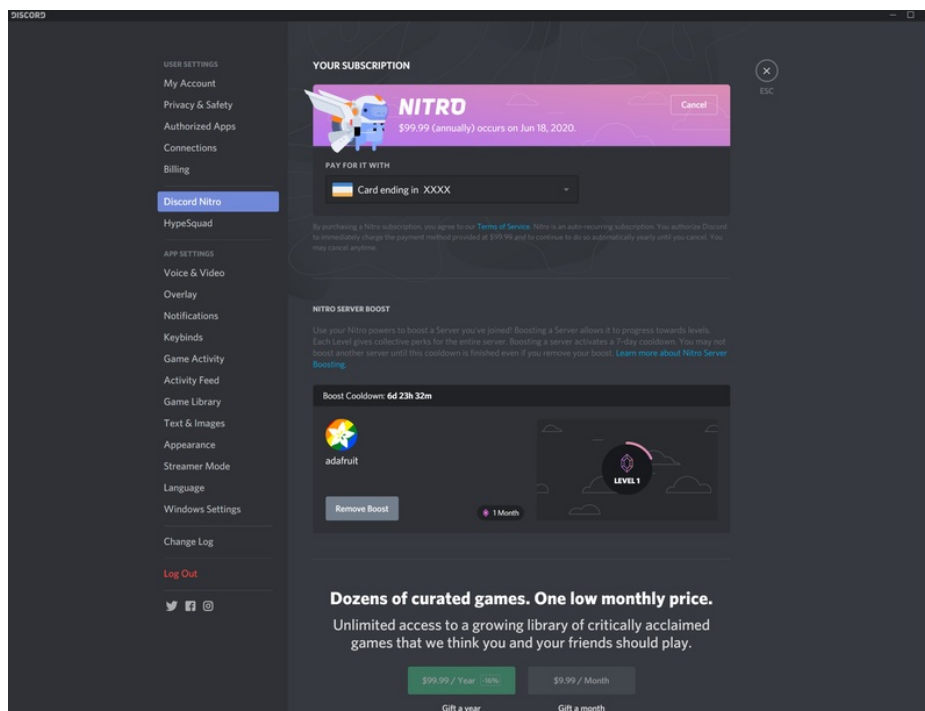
DISCORD

USER SETTINGS
My Account
Privacy & Safety
Authorized Apps
Connections
Billing
Discord Nitro
HypeSquad
APP SETTINGS
Voice & Video
Overlay
Notifications
Keybinds
Game Activity
Activity Feed
Game Library
Text & Images
Appearance
Streamer Mode
Language
Windows Settings
Change Log
Log Out

YOUR SUBSCRIPTION

NITRO
$99.99 (annually) occurs on Jun 18, 2020.
Cancel

PAY FOR IT WITH
Card ending in XXXX

By purchasing a Nitro subscription, you agree to our Terms of Service. Nitro is an auto-recurring subscription. You authorize Discord to immediately charge the payment method provided at $99.99 and to continue to do so automatically yearly until you cancel. You may cancel anytime.

NITRO SERVER BOOST

Use your Nitro powers to boost a Server you've joined! Boosting a Server allows it to progress towards levels. Each Level gives collective perks for the entire server. Boosting a server activates a 7-day cooldown. You may not boost another server until this cooldown is finished even if you remove your boost. Learn more about Nitro Server Boosting.

Boost Cooldown: 6d 23h 32m

adafruit
Remove Boost
1 Month
LEVEL 1

Dozens of curated games. One low monthly price.
Unlimited access to a growing library of critically acclaimed games that we think you and your friends should play.

$99.99 / Year -16%
$9.99 / Month
Gift a year
Gift a month

ESC